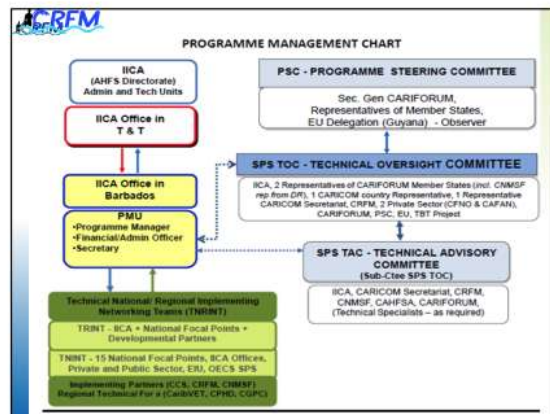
CRFM

PROGRAMME MANAGEMENT CHART

IICA
(AHFS Directorate)
Admin and Tech Units

IICA Office in
T & T

IICA Office in
Barbados

PMU
•Programme Manager
•Financial/Admin Officer
•Secretary

PSC - PROGRAMME STEERING COMMITTEE

Sec. Gen CARIFORUM,
Representatives of Member States,
EU Delegation (Guyana) - Observer

SPS TOC - TECHNICAL OVERSIGHT COMMITTEE

IICA, 2 Representatives of CARIFORUM Member States (incl. CNMSF rep from DR), 1 CARICOM country Representative, 1 Representative CARICOM Secretariat, CRFM, 2 Private Sector (CFNO & CAFAN), CARIFORUM, PSC, EU, TBT Project

SPS TAC - TECHNICAL ADVISORY COMMITTEE
(Sub-Ctee SPS TOC)

IICA, CARICOM Secretariat, CRFM, CNMSF, CAHFSA, CARIFORUM, (Technical Specialists – as required)

Technical National/ Regional Implementing Networking Teams (TNRINT)

TRINT - IICA + National Focal Points + Developmental Partners

TNINT - 15 National Focal Points, IICA Offices, Private and Public Sector, EIU, OECS SPS

Implementing Partners (CCS, CRFM, CNMSF)
Regional Technical For a (CaribVET, CPHD, CGPC)